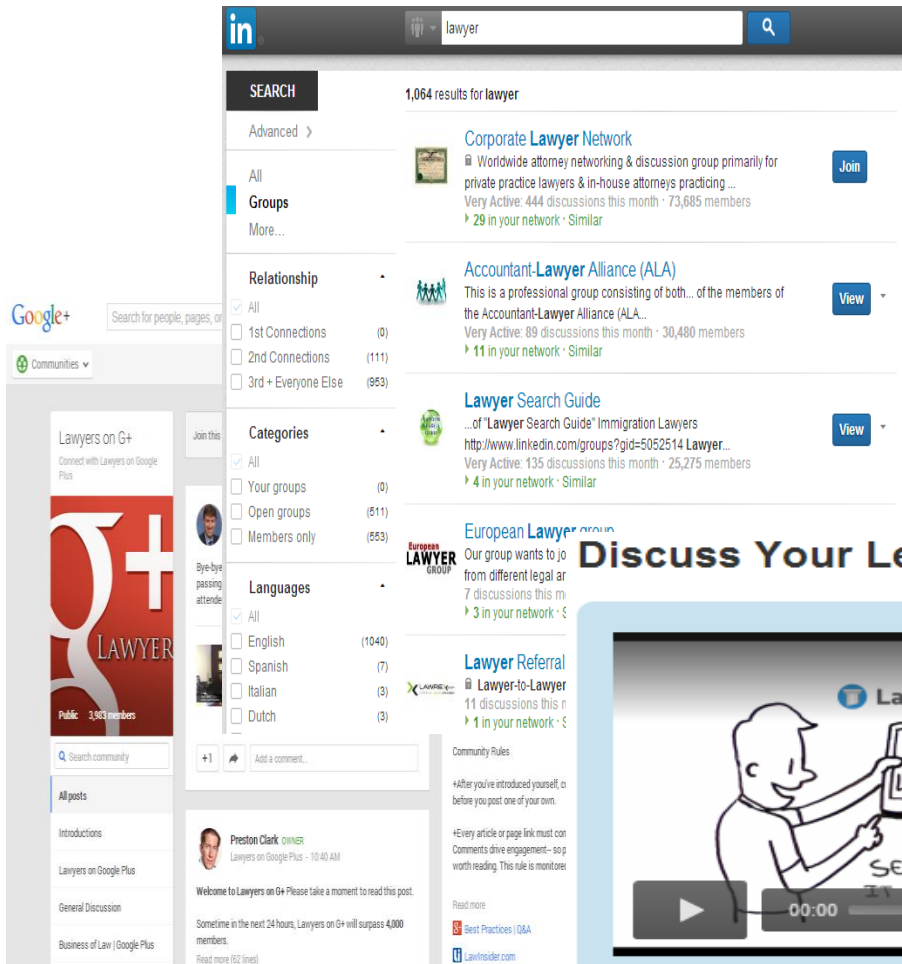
in

lawyer

SEARCH

Advanced ›

All

Groups

More...

Relationship

All

1st Connections (0)

2nd Connections (111)

3rd + Everyone Else (953)

Categories

All

Your groups (0)

Open groups (511)

Members only (553)

Languages

All

English (1040)

Spanish (7)

Italian (3)

Dutch (3)

1,064 results for lawyer

Corporate Lawyer Network

Worldwide attorney networking & discussion group primarily for private practice lawyers & in-house attorneys practicing ...

Very Active: 444 discussions this month · 73,685 members

29 in your network · Similar

Join

Accountant-Lawyer Alliance (ALA)

This is a professional group consisting of both... of the members of the Accountant-Lawyer Alliance (ALA...

Very Active: 89 discussions this month · 30,480 members

11 in your network · Similar

View

Lawyer Search Guide

...of "Lawyer Search Guide" Immigration Lawyers http://www.linkedin.com/groups?gid=5052514 Lawyer...

Very Active: 135 discussions this month · 25,275 members

4 in your network · Similar

View

European Lawyer group

European LAWYER GROUP

Our group wants to jo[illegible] from different legal ar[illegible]

7 discussions this m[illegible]

3 in your network · S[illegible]

Lawyer Referral

Lawyer-to-Lawyer

11 discussions this m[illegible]

1 in your network · S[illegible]

Google+

Search for people, pages, or

Communities

Lawyers on G+

Connect with Lawyers on Google Plus

Join this

LAWYER

Public 3,903 members

Search community

All posts

Introductions

Lawyers on Google Plus

General Discussion

Business of Law | Google Plus

Bye-bye passing attende

+1

Add a comment...

Preston Clark OWNER

Lawyers on Google Plus - 10:40 AM

Welcome to Lawyers on G+ Please take a moment to read this post.

Sometime in the next 24 hours, Lawyers on G+ will surpass 4,000 members.

Read more (62 lines)

Community Rules

+After you've introduced yourself, c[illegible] before you post one of your own.

+Every article or page link must con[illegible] Comments drive engagement-- so p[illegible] worth reading. This rule is monitore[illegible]

Read more

Best Practices | Q&A

LawInsider.com

Discuss Your Le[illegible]

La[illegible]

00:00